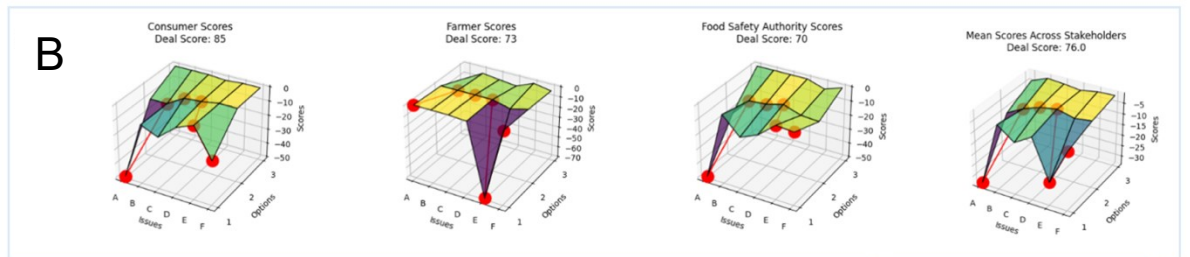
B

Consumer Scores
Deal Score: 85

0
−10
−20
−30
−40
−50
Scores

A B C D E F
Issues

1 2 3
Options

Farmer Scores
Deal Score: 73

0
−10
−20
−30
−40
−50
−60
−70
Scores

A B C D E F
Issues

1 2 3
Options

Food Safety Authority Scores
Deal Score: 70

0
−10
−20
−30
−40
−50
Scores

A B C D E F
Issues

1 2 3
Options

Mean Scores Across Stakeholders
Deal Score: 76.0

−5
−10
−15
−20
−25
−30
Scores

A B C D E F
Issues

1 2 3
Options